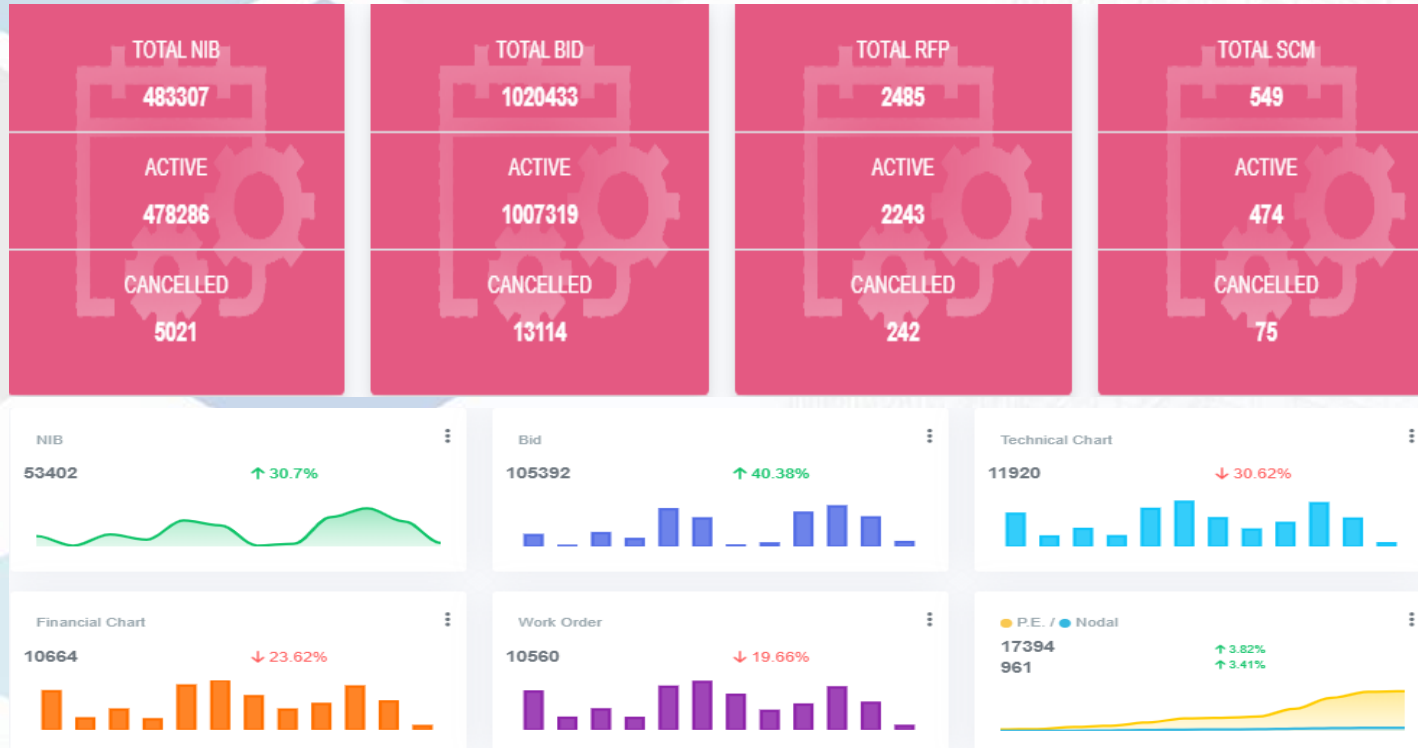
TOTAL NIB
483307
ACTIVE
478286
CANCELLED
5021

TOTAL BID
1020433
ACTIVE
1007319
CANCELLED
13114

TOTAL RFP
2485
ACTIVE
2243
CANCELLED
242

TOTAL SCM
549
ACTIVE
474
CANCELLED
75

NIB
53402
↑ 30.7%

Bid
105392
↑ 40.38%

Technical Chart
11920
↓ 30.62%

Financial Chart
10664
↓ 23.62%

Work Order
10560
↓ 19.66%

P.E. / Nodal
17394
961
↑ 3.82%
↑ 3.41%